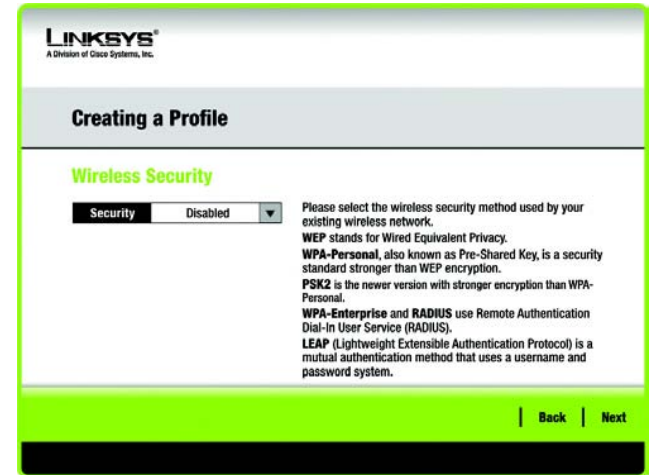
LINKSYS®
A Division of Cisco Systems, Inc.

Creating a Profile

Wireless Security

| Security | Disabled |
|---|---|

Please select the wireless security method used by your existing wireless network.
WEP stands for Wired Equivalent Privacy.
WPA-Personal, also known as Pre-Shared Key, is a security standard stronger than WEP encryption.
PSK2 is the newer version with stronger encryption than WPA-Personal.
WPA-Enterprise and RADIUS use Remote Authentication Dial-In User Service (RADIUS).
LEAP (Lightweight Extensible Authentication Protocol) is a mutual authentication method that uses a username and password system.

Back Next